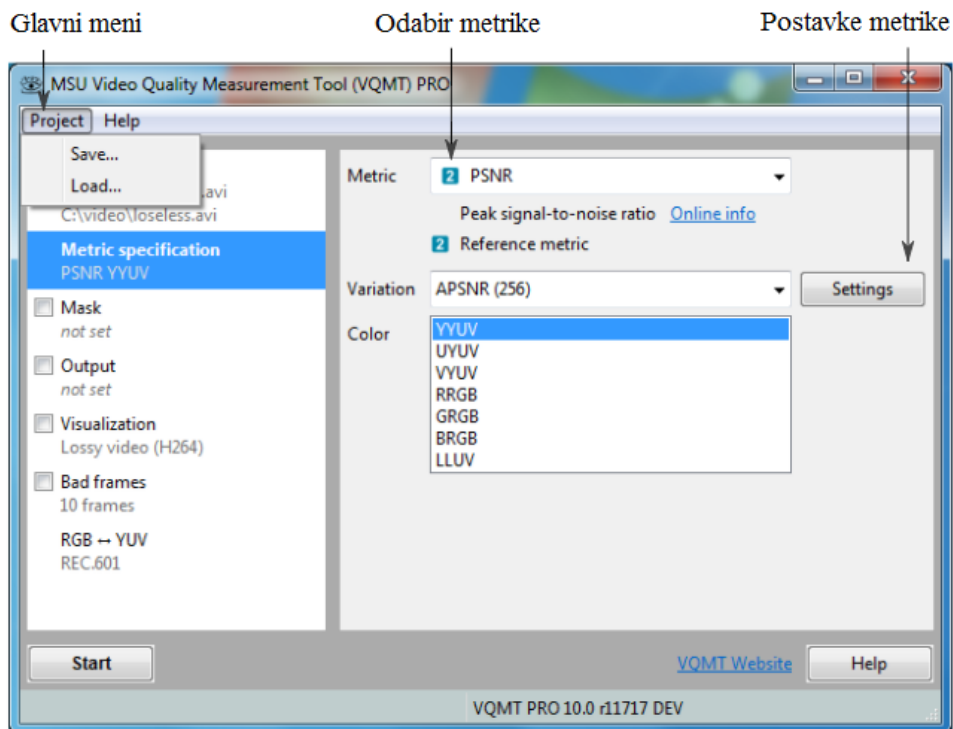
Glavni meni

Odabir metrike

Postavke metrike

MSU Video Quality Measurement Tool (VQMT) PRO

Project Help

Save...
Load...

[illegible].avi
C:\video\loseless.avi

Metric specification
PSNR YYUV

Mask
not set

Output
not set

Visualization
Lossy video (H264)

Bad frames
10 frames

RGB ↔ YUV
REC.601

Metric 2 PSNR

Peak signal-to-noise ratio Online info

2 Reference metric

Variation APSNR (256) Settings

Color
YYUV
UYUV
VYUV
RRGB
GRGB
BRGB
LLUV

Start

VQMT Website Help

VQMT PRO 10.0 r11717 DEV